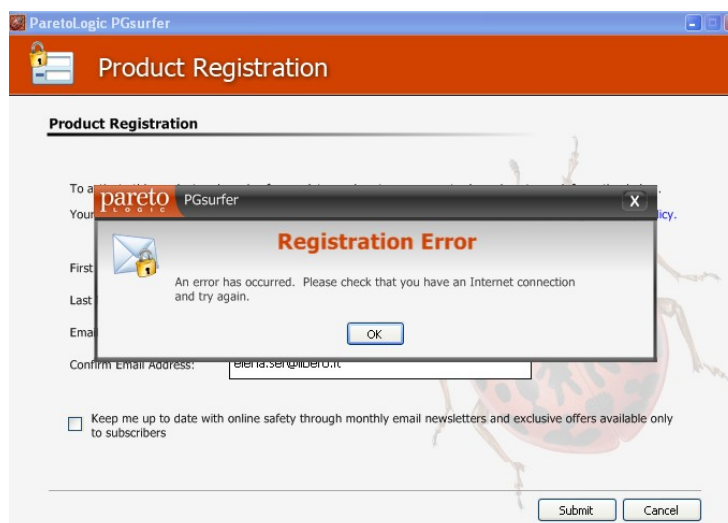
ParetoLogic PGsurfer

Product Registration

Product Registration

To a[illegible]

Your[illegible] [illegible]icy.

First

Last

Emai

Confirm Email Address: elena.ser@libero.it

Keep me up to date with online safety through monthly email newsletters and exclusive offers available only to subscribers

Submit Cancel

pareto LOGIC PGsurfer X

Registration Error

An error has occurred. Please check that you have an Internet connection and try again.

OK